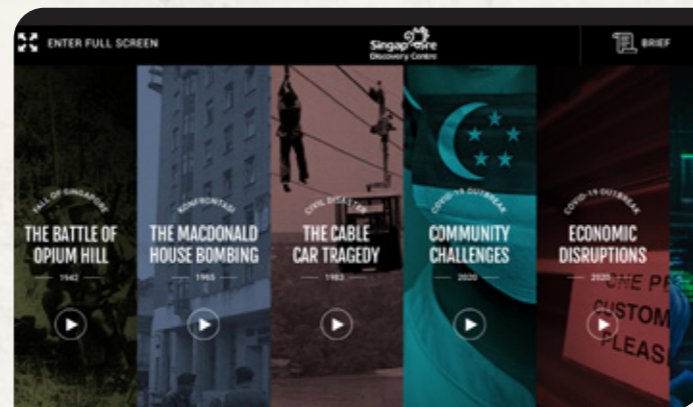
ENTER FULL SCREEN

Singapore Discovery Centre

BRIEF

FALL OF SINGAPORE
THE BATTLE OF OPIUM HILL
1942

KONFRONTASI
THE MACDONALD HOUSE BOMBING
1965

CIVIL DISASTER
THE CABLE CAR TRAGEDY
1983

COVID-19 OUTBREAK
COMMUNITY CHALLENGES
2020

COVID-19 OUTBREAK
ECONOMIC DISRUPTIONS
2020

ONE PE
CUSTOM
PLEAS